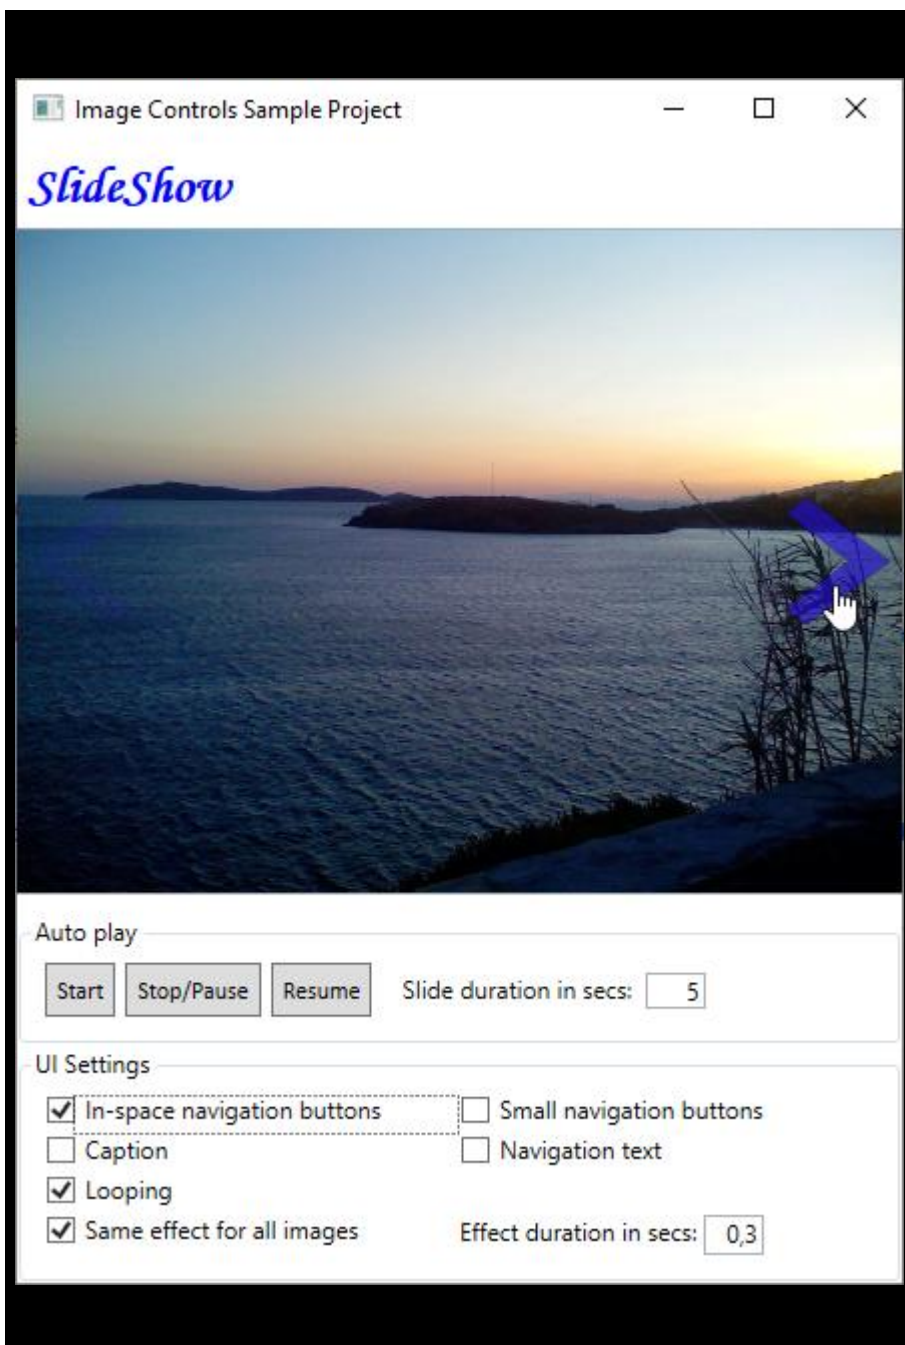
Image Controls Sample Project

SlideShow

Auto play

Start

Stop/Pause

Resume

Slide duration in secs: 5

UI Settings

In-space navigation buttons

Small navigation buttons

Caption

Navigation text

Looping

Same effect for all images

Effect duration in secs: 0,3